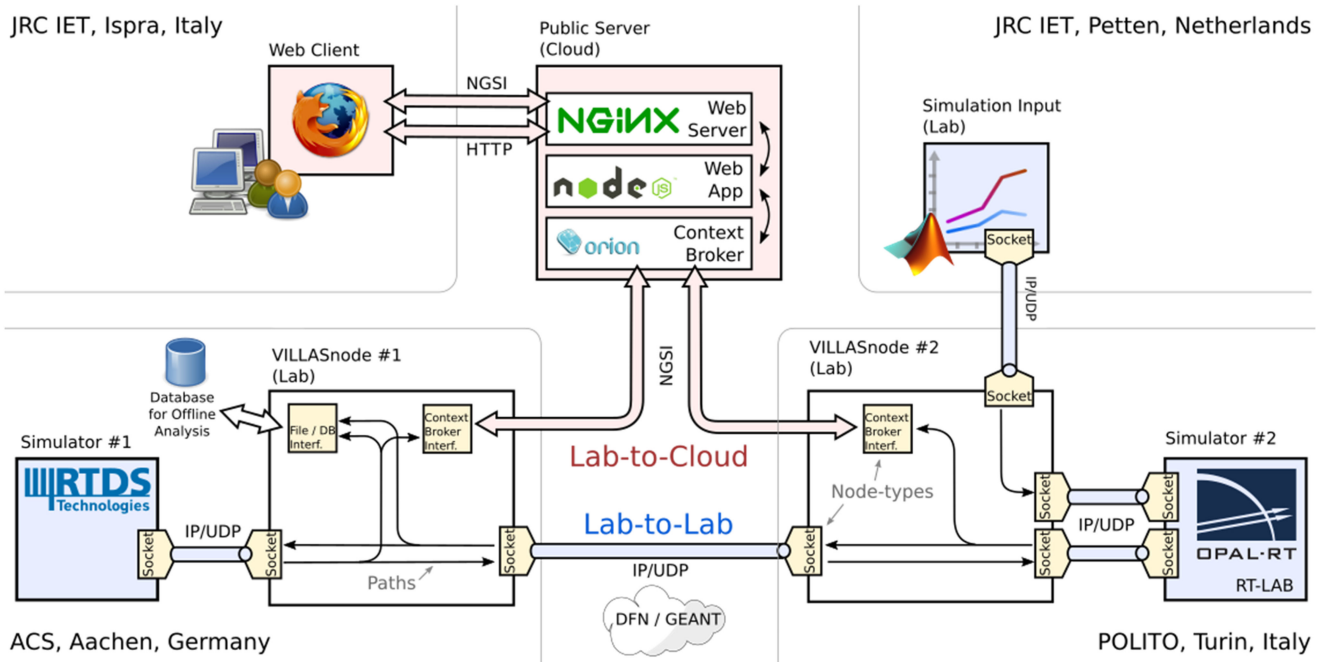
JRC IET, Ispra, Italy

Web Client

NGSI

HTTP

Public Server (Cloud)

NGINX Web Server

node js Web App

orion Context Broker

JRC IET, Petten, Netherlands

Simulation Input (Lab)

Socket

IP/UDP

NGSI

Database for Offline Analysis

VILLASnode #1 (Lab)

File / DB Interf.

Context Broker Interf.

Lab-to-Cloud

VILLASnode #2 (Lab)

Socket

Context Broker Interf.

Simulator #1

RTDS Technologies

IP/UDP

Socket

Socket

Socket

Lab-to-Lab

Node-types

Socket

Socket

Socket

IP/UDP

Simulator #2

Socket

Socket

Socket

OPAL-RT

RT-LAB

Paths

IP/UDP

DFN / GEANT

ACS, Aachen, Germany

POLITO, Turin, Italy